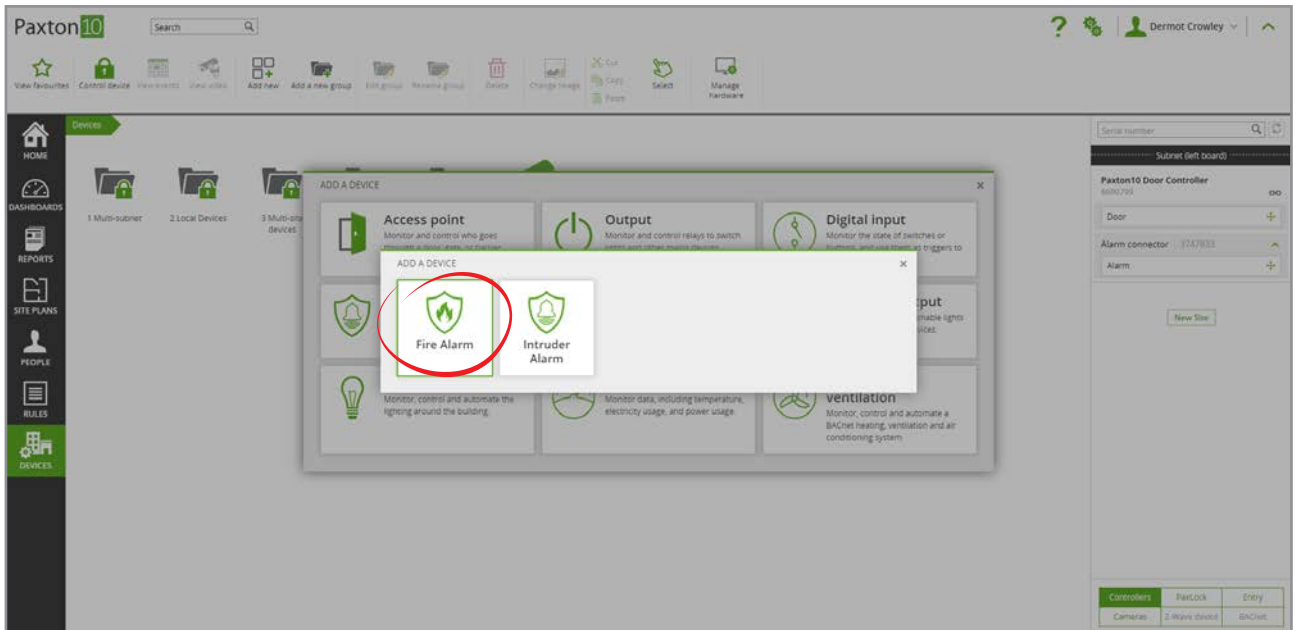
Paxton10 Search

Dermot Crowley

View favourites Control device View events View video Add new Add a new group Edit group Rename group Delete Change image Cut Copy Paste Select Manage hardware

HOME
DASHBOARDS
REPORTS
SITE PLANS
PEOPLE
RULES
DEVICES

Devices

1 Multi-subnet
2 Local Devices
3 Multi-site devices

ADD A DEVICE ×

Access point
Monitor and control who goes through a door, gate, or barrier.

Output
Monitor and control relays to switch lights and other mains devices.

Digital input
Monitor the state of switches or buttons, and use them as triggers to

ADD A DEVICE ×

Fire Alarm

Intruder Alarm

tput
nable lights
vices.

Monitor, control and automate the lighting around the building.

Monitor data, including temperature, electricity usage, and power usage.

ventilation
Monitor, control and automate a BACnet heating, ventilation and air conditioning system

Serial number

Subnet (left board)

Paxton10 Door Controller
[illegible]

Door

Alarm connector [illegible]

Alarm

New Site

Controllers PaxLock Entry
Cameras Z-Wave device BACnet